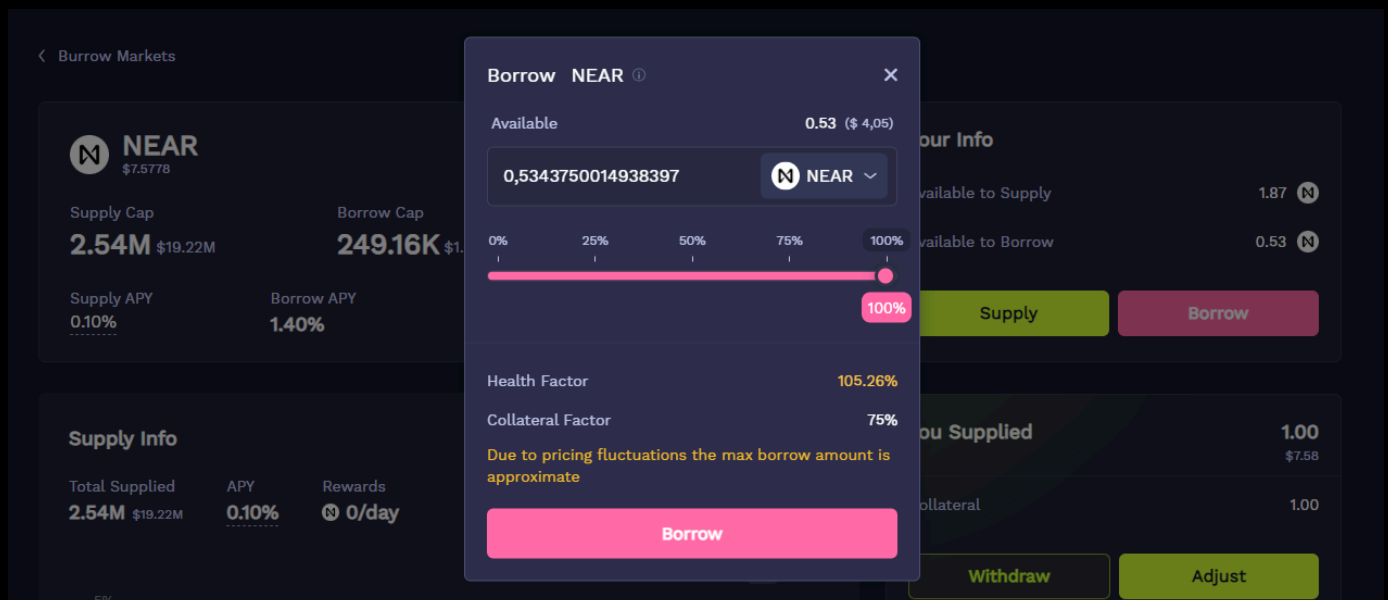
< Burrow Markets

NEAR
$7.5778

Supply Cap
2.54M $19.22M

Borrow Cap
249.16K $1.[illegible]

Supply APY
0.10%

Borrow APY
1.40%

Supply Info

Total Supplied
2.54M $19.22M

APY
0.10%

Rewards
0/day

Borrow NEAR ⓘ

×

Available
0.53 ($ 4,05)

0,5343750014938397

NEAR

0% 25% 50% 75% 100%

100%

Health Factor
105.26%

Collateral Factor
75%

Due to pricing fluctuations the max borrow amount is approximate

Borrow

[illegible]our Info

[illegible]vailable to Supply
1.87

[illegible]vailable to Borrow
0.53

Supply

Borrow

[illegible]ou Supplied
1.00
$7.58

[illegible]ollateral
1.00

Withdraw

Adjust